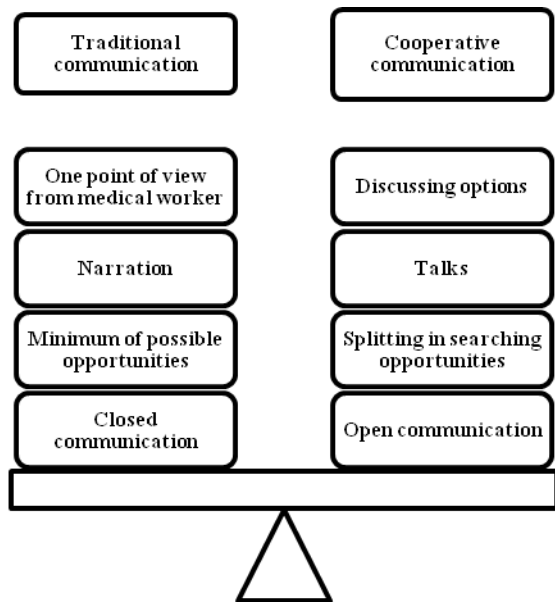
Traditional communication

Cooperative communication

One point of view from medical worker

Narration

Minimum of possible opportunities

Closed communication

Discussing options

Talks

Splitting in searching opportunities

Open communication